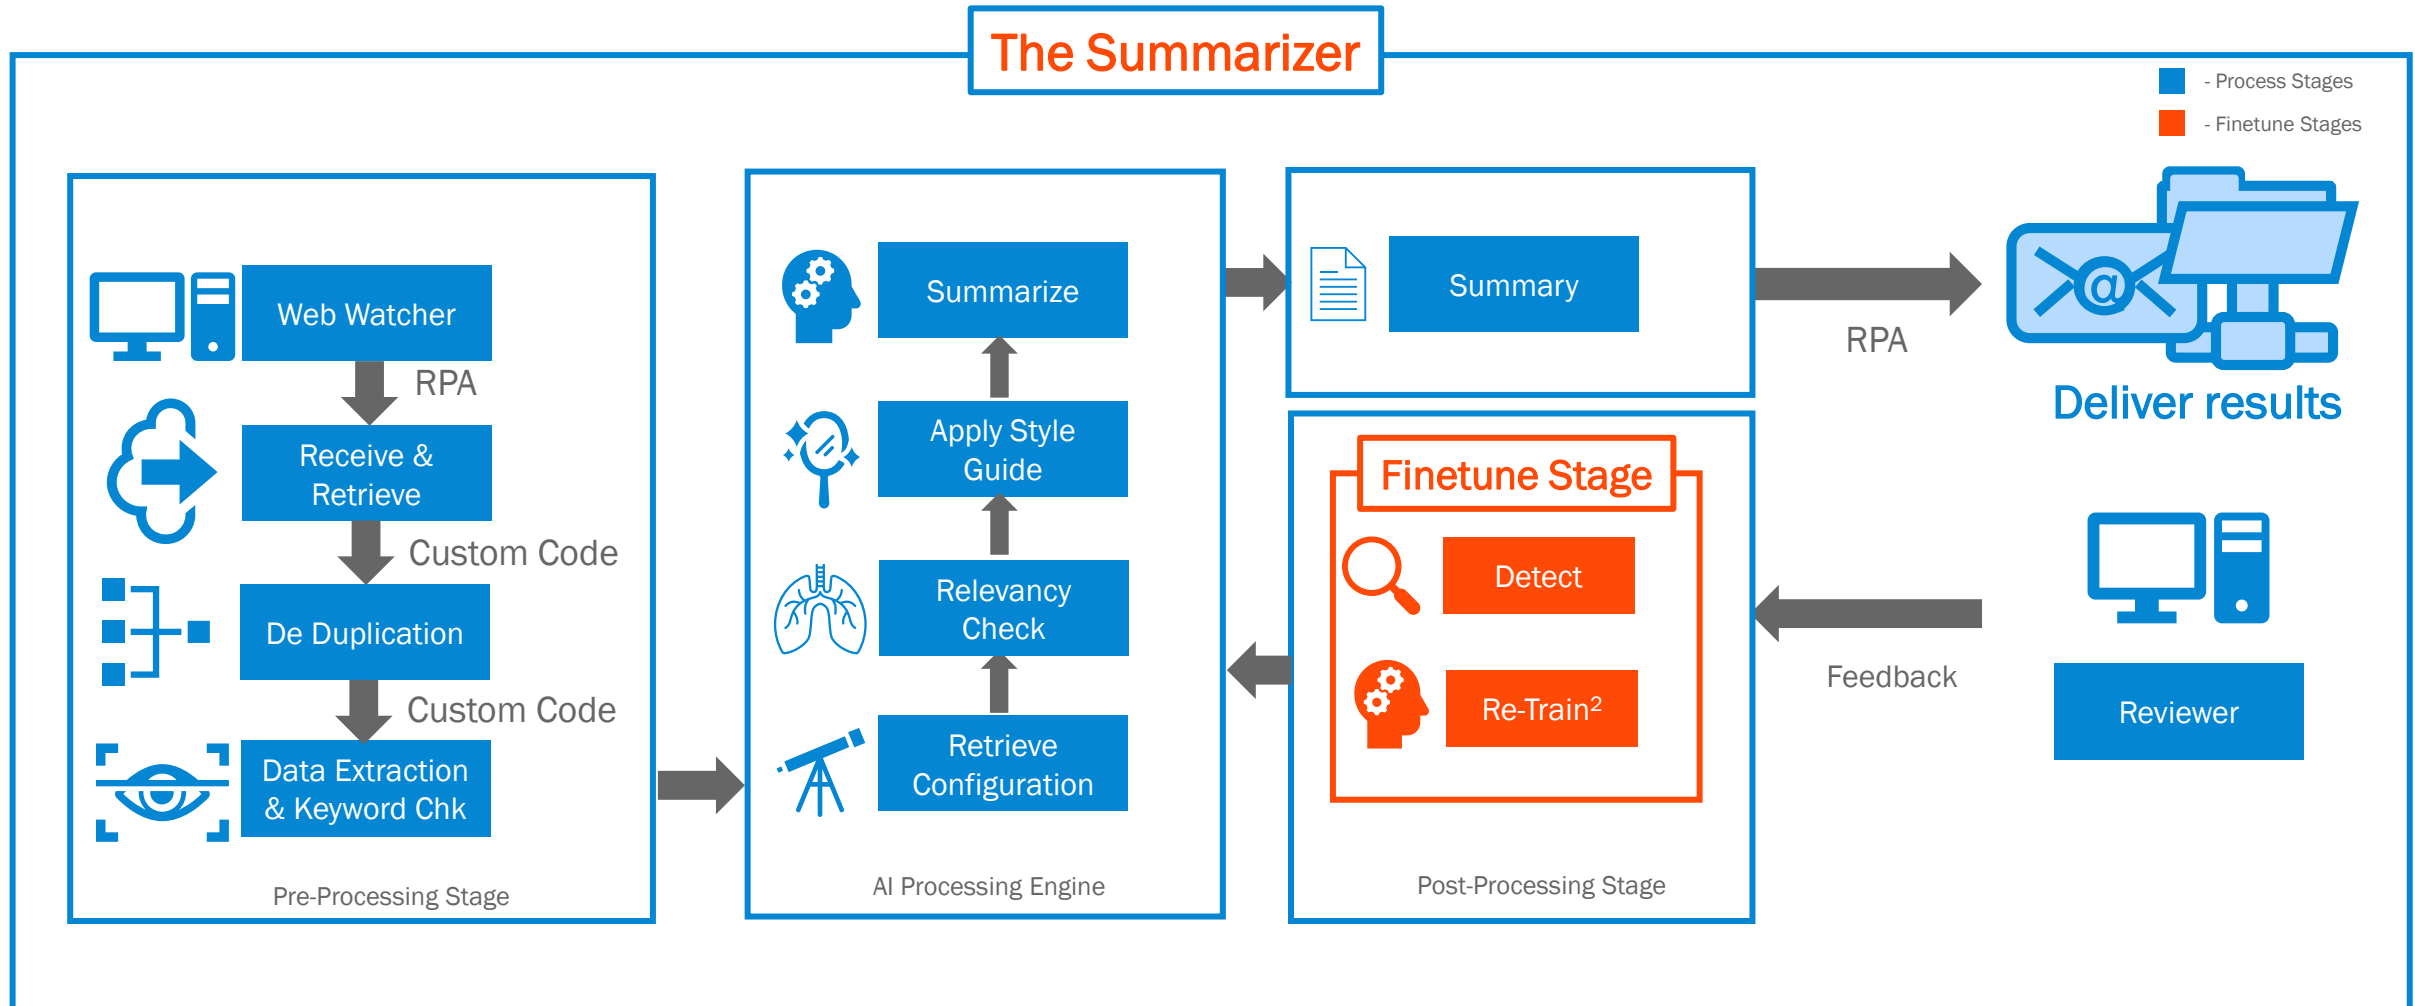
The Summarizer

- Process Stages

- Finetune Stages

Web Watcher

RPA

Receive & Retrieve

Custom Code

De Duplication

Custom Code

Data Extraction & Keyword Chk

Pre-Processing Stage

Summarize

Apply Style Guide

Relevancy Check

Retrieve Configuration

AI Processing Engine

Summary

RPA

Deliver results

Finetune Stage

Detect

Re-Train$^2$

Post-Processing Stage

Feedback

Reviewer